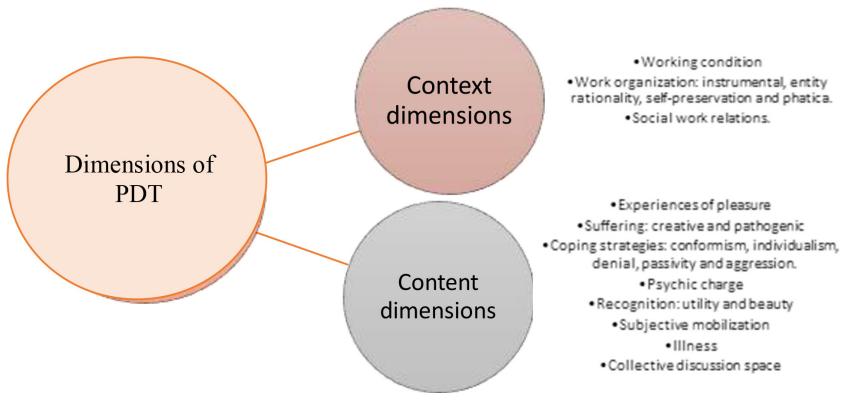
Dimensions of PDT

Context dimensions

•Working condition
•Work organization: instrumental, entity rationality, self-preservation and phatica.
•Social work relations.

Content dimensions

•Experiences of pleasure
•Suffering: creative and pathogenic
•Coping strategies: conformism, individualism, denial, passivity and aggression.
•Psychic charge
•Recognition: utility and beauty
•Subjective mobilization
•Illness
•Collective discussion space